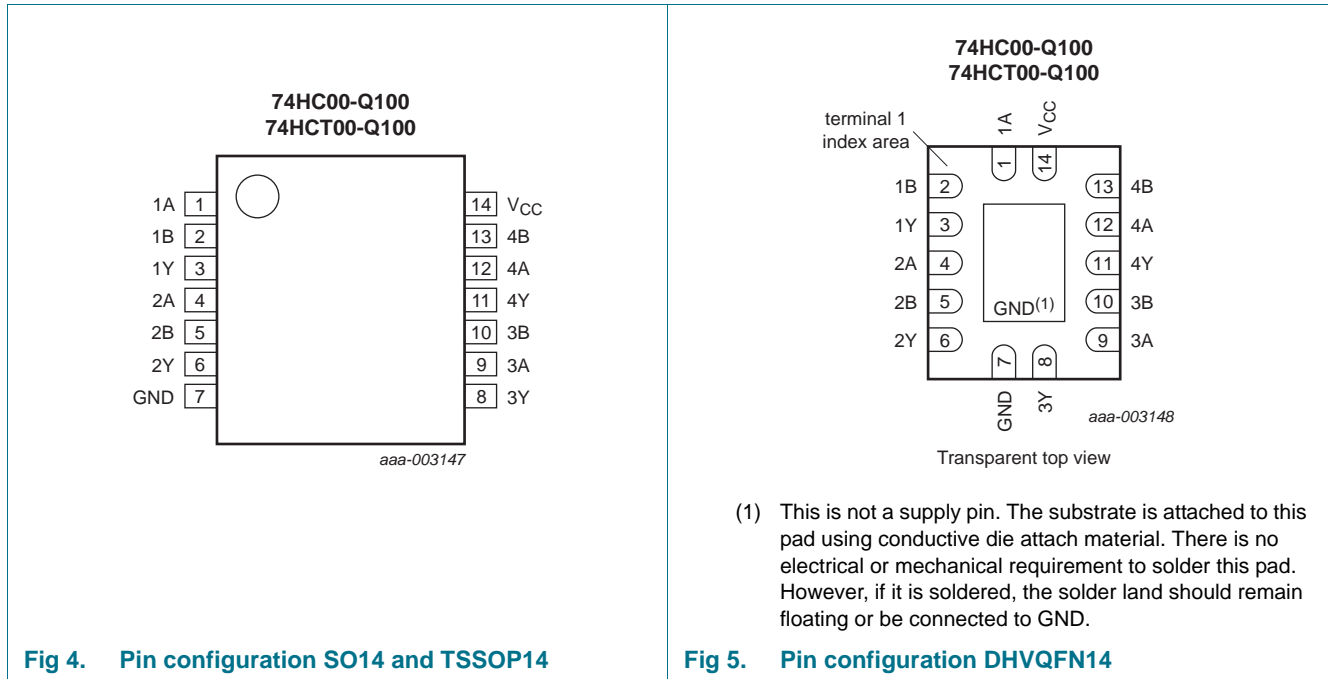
74HC00-Q100
74HCT00-Q100

1A 1
1B 2
1Y 3
2A 4
2B 5
2Y 6
GND 7

14 $V_{CC}$
13 4B
12 4A
11 4Y
10 3B
9 3A
8 3Y

aaa-003147

Fig 4. Pin configuration SO14 and TSSOP14

74HC00-Q100
74HCT00-Q100

terminal 1 index area

1A 1
$V_{CC}$ 14

1B 2
1Y 3
2A 4
2B 5
2Y 6

13 4B
12 4A
11 4Y
10 3B
9 3A

GND$^{(1)}$

7 GND
8 3Y

aaa-003148

Transparent top view

(1) This is not a supply pin. The substrate is attached to this pad using conductive die attach material. There is no electrical or mechanical requirement to solder this pad. However, if it is soldered, the solder land should remain floating or be connected to GND.

Fig 5. Pin configuration DHVQFN14